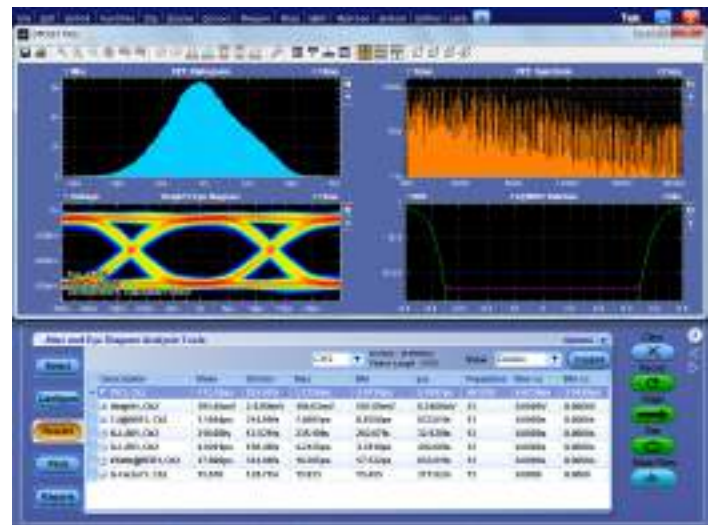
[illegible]

Jitter and Eye Diagram Analysis Tools

Select

Configure

Results

Plots

Reports

| Description | Mean | Std Dev | Max | Min | p-p | Population | Max-cc | Min-cc |
|---|---|---|---|---|---|---|---|---|
| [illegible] | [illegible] | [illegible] | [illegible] | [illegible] | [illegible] | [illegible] | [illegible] | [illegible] |
| Height, Ch2 | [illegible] | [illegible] | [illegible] | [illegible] | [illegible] | 51 | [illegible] | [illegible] |
| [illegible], Ch2 | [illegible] | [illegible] | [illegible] | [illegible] | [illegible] | 51 | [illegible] | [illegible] |
| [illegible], Ch2 | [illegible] | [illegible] | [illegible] | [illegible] | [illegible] | 51 | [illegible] | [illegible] |
| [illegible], Ch2 | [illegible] | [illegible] | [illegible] | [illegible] | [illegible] | 51 | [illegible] | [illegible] |
| Width@BER, Ch2 | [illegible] | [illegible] | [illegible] | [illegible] | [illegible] | 51 | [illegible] | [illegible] |
| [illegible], Ch2 | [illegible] | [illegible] | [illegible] | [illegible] | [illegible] | 51 | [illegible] | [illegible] |

Clear

Run

Single

Stop